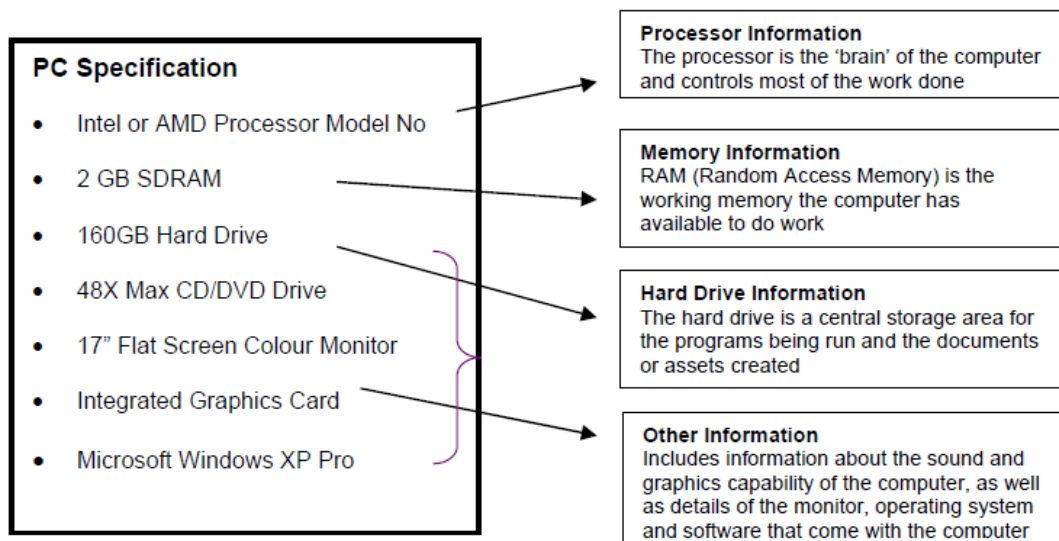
PC Specification

- Intel or AMD Processor Model No
- 2 GB SDRAM
- 160GB Hard Drive
- 48X Max CD/DVD Drive
- 17” Flat Screen Colour Monitor
- Integrated Graphics Card
- Microsoft Windows XP Pro

Processor Information
The processor is the ‘brain’ of the computer and controls most of the work done

Memory Information
RAM (Random Access Memory) is the working memory the computer has available to do work

Hard Drive Information
The hard drive is a central storage area for the programs being run and the documents or assets created

Other Information
Includes information about the sound and graphics capability of the computer, as well as details of the monitor, operating system and software that come with the computer